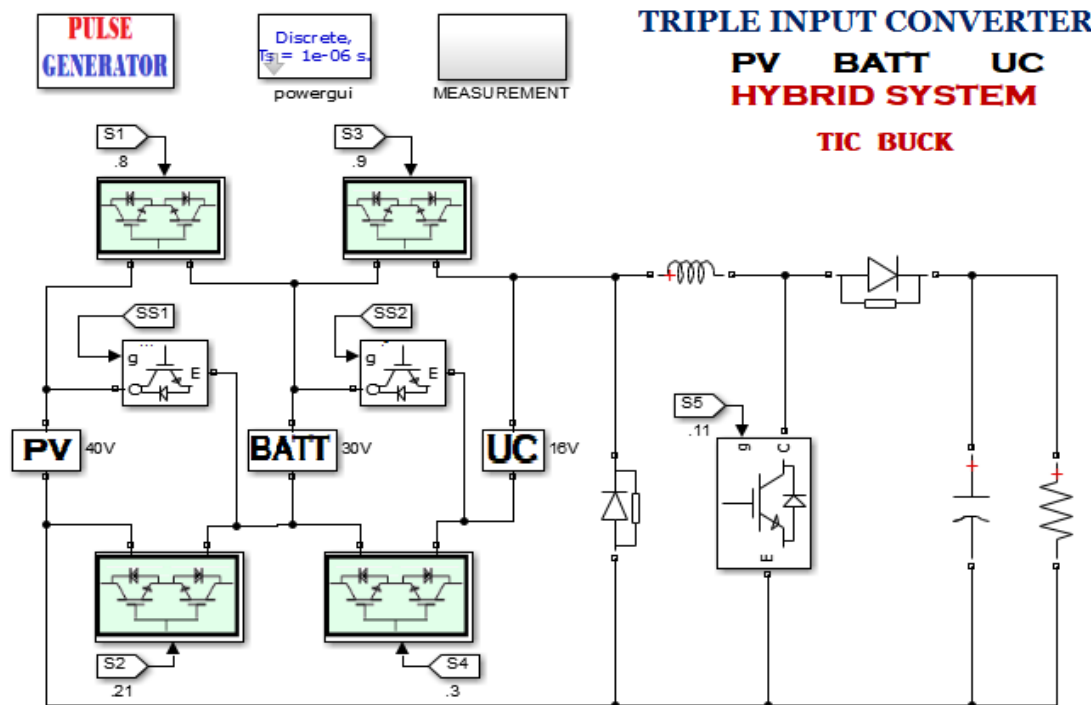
PULSE GENERATOR

Discrete, Ts = 1e-06 s.
powergui

MEASUREMENT

TRIPLE INPUT CONVERTER
PV BATT UC
HYBRID SYSTEM
TIC BUCK

S1
.8

S3
.9

SS1
g
E

SS2
g
E

PV 40V

BATT 30V

UC 16V

S5
.11
g
C
E

S2
.21

S4
.3